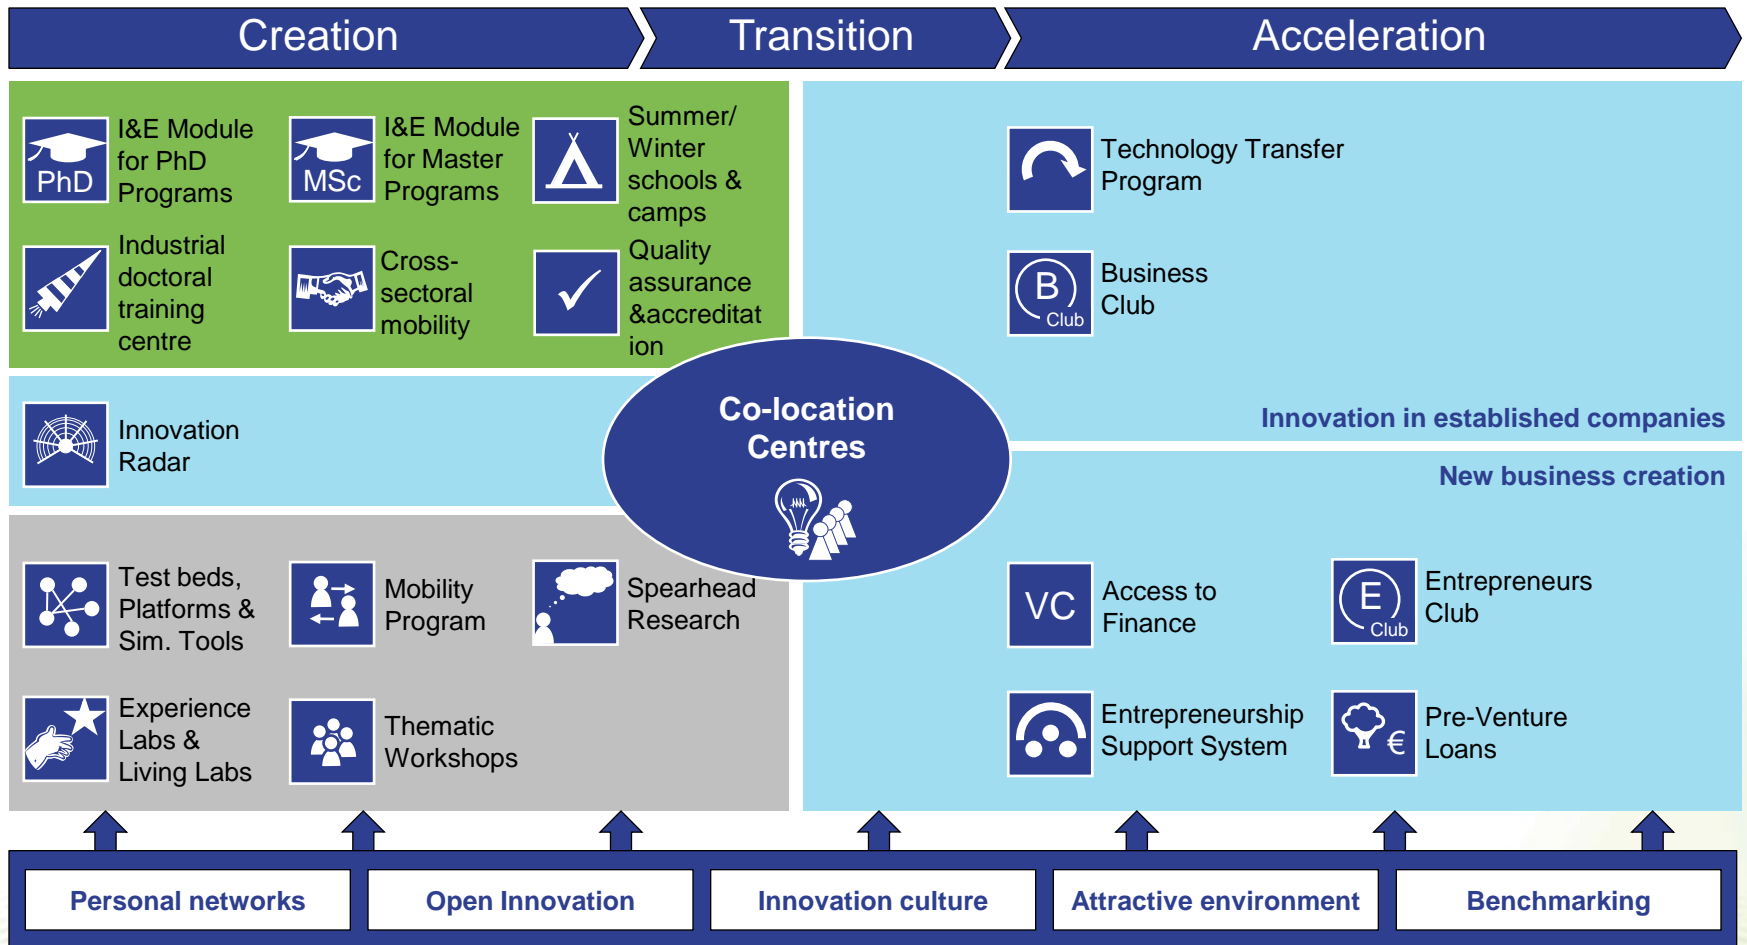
Creation

Transition

Acceleration

PhD
I&E Module for PhD Programs

MSc
I&E Module for Master Programs

Summer/ Winter schools & camps

Industrial doctoral training centre

Cross-sectoral mobility

Quality assurance &accreditat ion

Technology Transfer Program

B
Club
Business Club

Innovation in established companies

Innovation Radar

Co-location Centres

New business creation

Test beds, Platforms & Sim. Tools

Mobility Program

Spearhead Research

VC
Access to Finance

E
Club
Entrepreneurs Club

Experience Labs & Living Labs

Thematic Workshops

Entrepreneurship Support System

€
Pre-Venture Loans

Personal networks

Open Innovation

Innovation culture

Attractive environment

Benchmarking